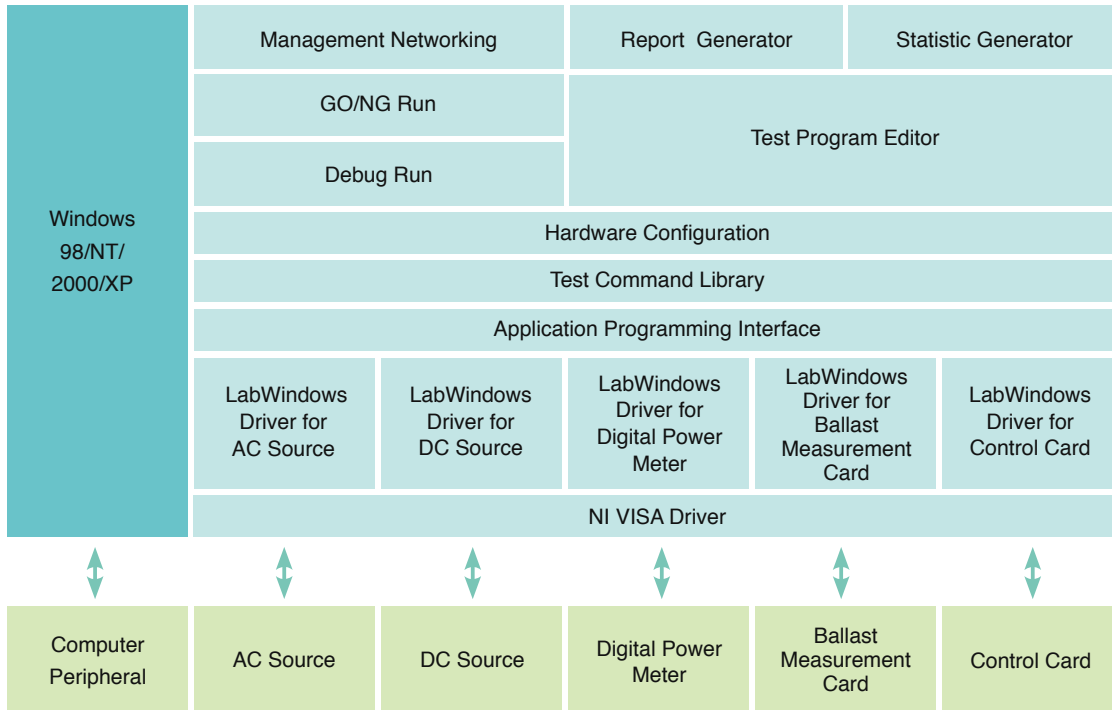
Windows 98/NT/ 2000/XP

Management Networking

Report Generator

Statistic Generator

GO/NG Run

Test Program Editor

Debug Run

Hardware Configuration

Test Command Library

Application Programming Interface

LabWindows Driver for AC Source

LabWindows Driver for DC Source

LabWindows Driver for Digital Power Meter

LabWindows Driver for Ballast Measurement Card

LabWindows Driver for Control Card

NI VISA Driver

Computer Peripheral

AC Source

DC Source

Digital Power Meter

Ballast Measurement Card

Control Card